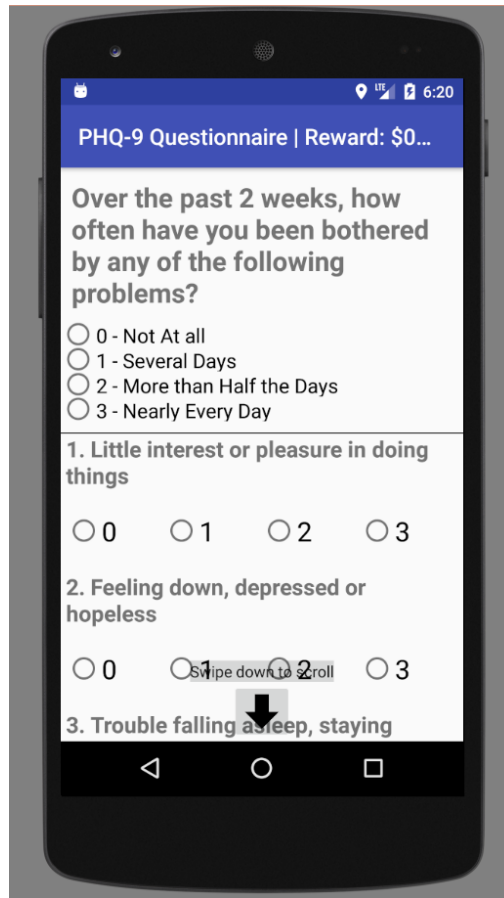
LTE 6:20

PHQ-9 Questionnaire | Reward: $0...

Over the past 2 weeks, how often have you been bothered by any of the following problems?

0 - Not At all
1 - Several Days
2 - More than Half the Days
3 - Nearly Every Day

1. Little interest or pleasure in doing things

0 1 2 3

2. Feeling down, depressed or hopeless

0 1 2 3

Swipe down to scroll

3. Trouble falling asleep, staying